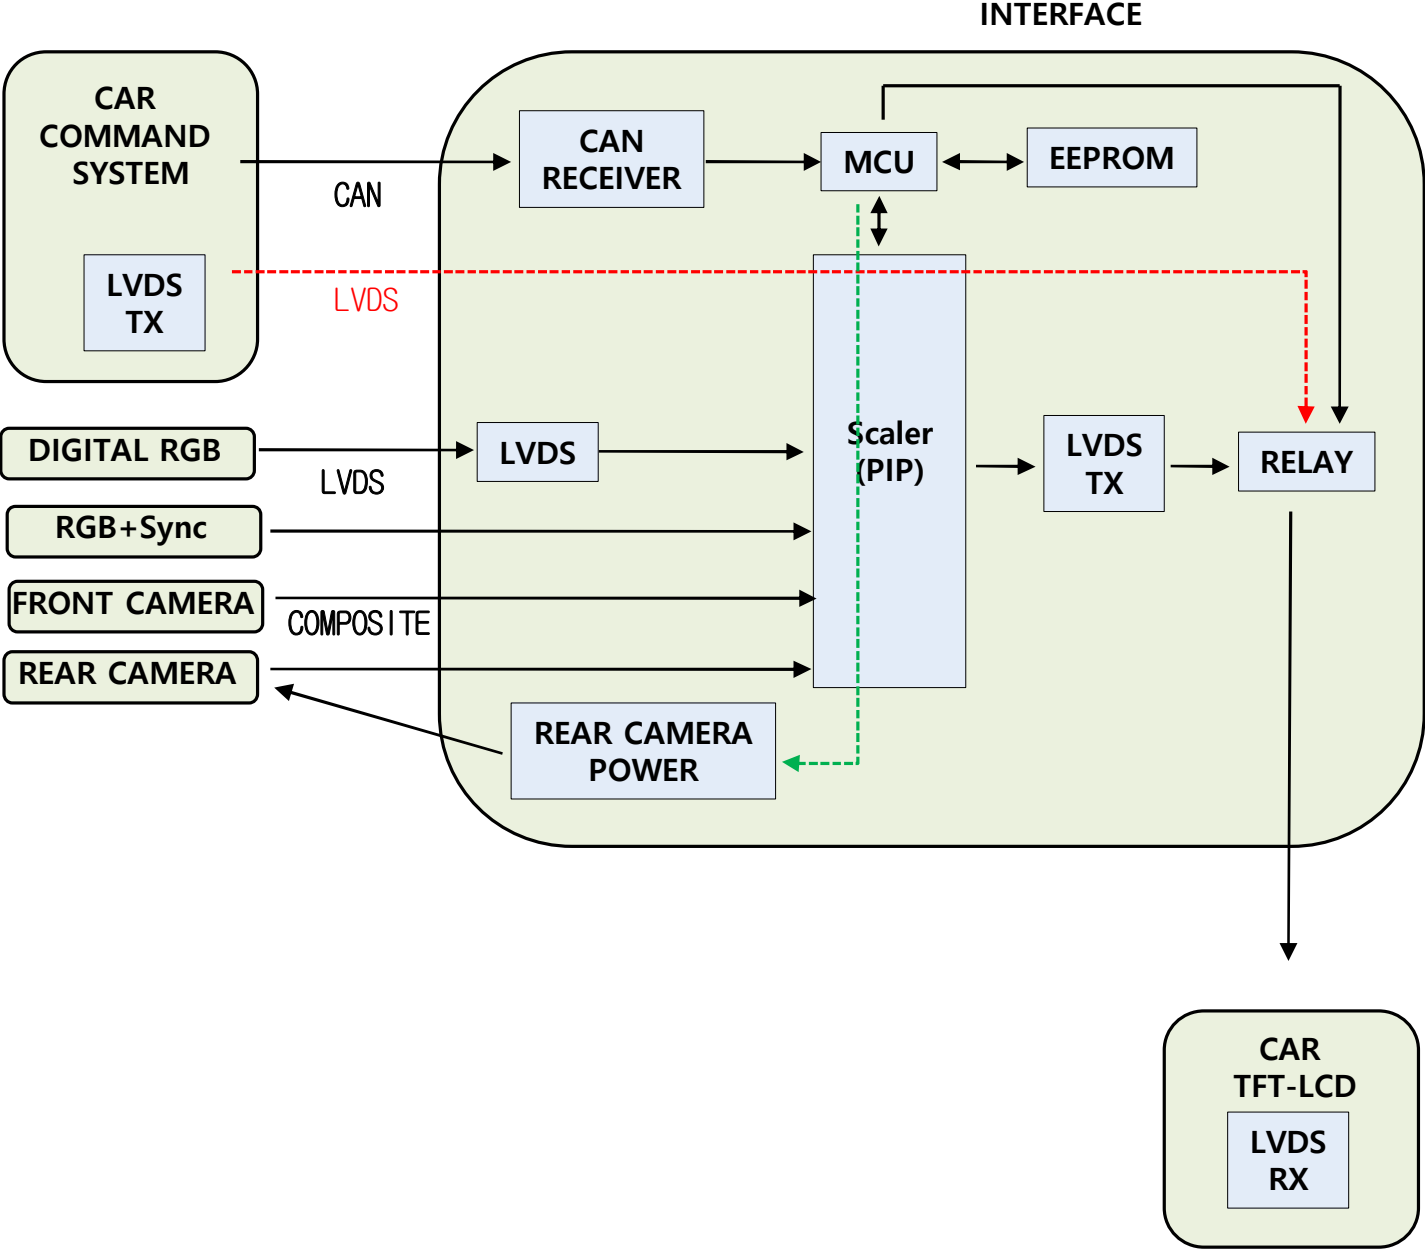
INTERFACE

CAR COMMAND SYSTEM

LVDS TX

CAN

LVDS

CAN RECEIVER

MCU

EEPROM

DIGITAL RGB

LVDS

LVDS

Scaler (PIP)

LVDS TX

RELAY

RGB+Sync

FRONT CAMERA

COMPOSITE

REAR CAMERA

REAR CAMERA POWER

CAR TFT-LCD

LVDS RX